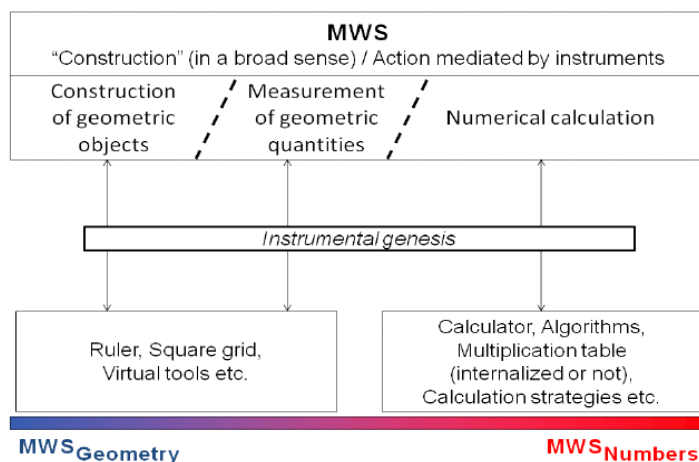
MWS
"Construction" (in a broad sense) / Action mediated by instruments

Construction of geometric objects

Measurement of geometric quantities

Numerical calculation

Instrumental genesis

Ruler, Square grid, Virtual tools etc.

Calculator, Algorithms, Multiplication table (internalized or not), Calculation strategies etc.

$MWS_{Geometry}$

$MWS_{Numbers}$